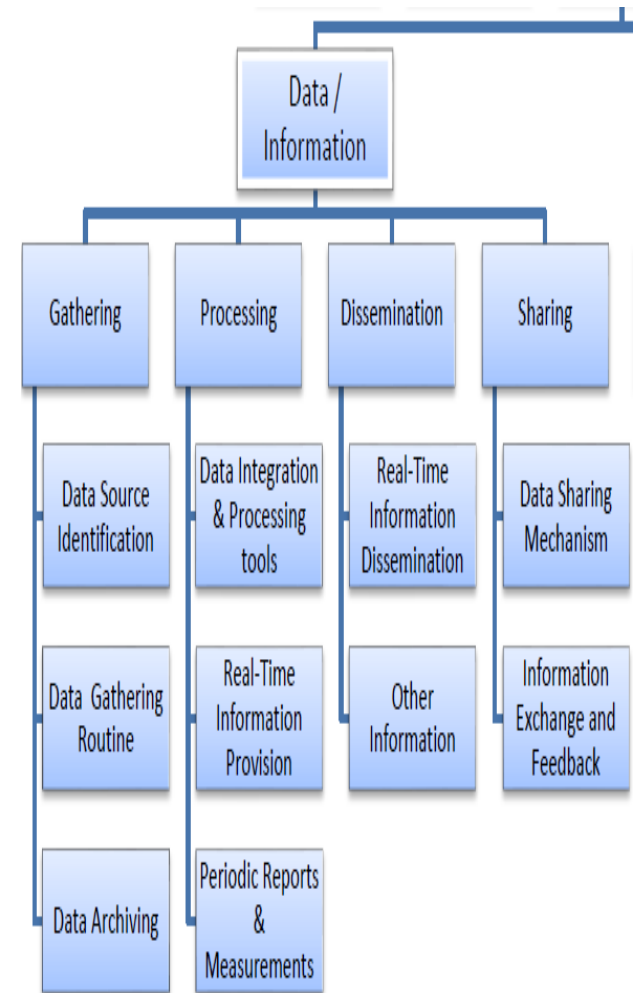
Data / Information

Gathering

Data Source Identification

Data Gathering Routine

Data Archiving

Processing

Data Integration & Processing tools

Real-Time Information Provision

Periodic Reports & Measurements

Dissemination

Real-Time Information Dissemination

Other Information

Sharing

Data Sharing Mechanism

Information Exchange and Feedback